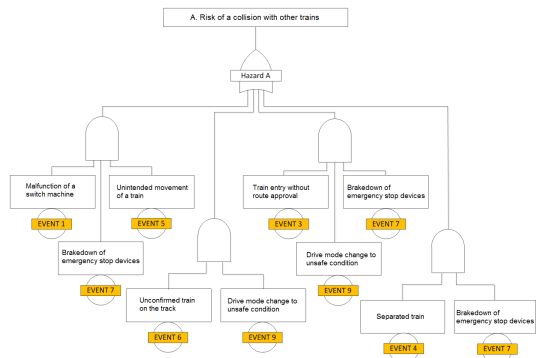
A. Risk of a collision with other trains

Hazard A

Malfunction of a switch machine

EVENT 1

Unintended movement of a train

EVENT 5

Brakedown of emergency stop devices

EVENT 7

Unconfirmed train on the track

EVENT 6

Drive mode change to unsafe condition

EVENT 9

Train entry without route approval

EVENT 3

Brakedown of emergency stop devices

EVENT 7

Drive mode change to unsafe condition

EVENT 9

Separated train

EVENT 4

Brakedown of emergency stop devices

EVENT 7